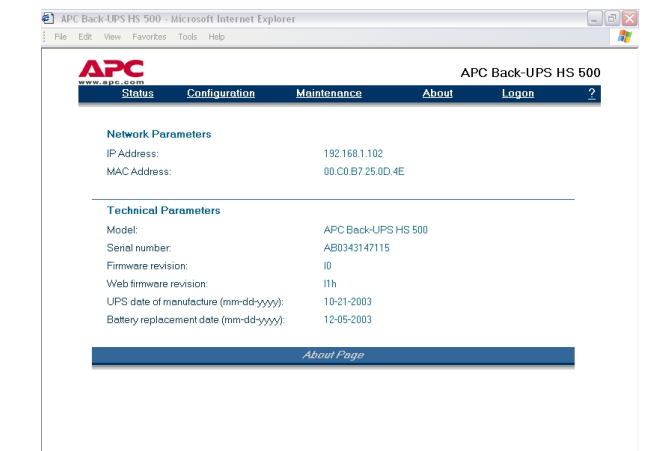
APC Back-UPS HS 500 - Microsoft Internet Explorer

File Edit View Favorites Tools Help

APC
www.apc.com

APC Back-UPS HS 500

Status Configuration Maintenance About Logon ?

Network Parameters

| IP Address: | 192.168.1.102 |
|---|---|
| MAC Address: | 00.C0.B7.25.0D.4E |

Technical Parameters

| Model: | APC Back-UPS HS 500 |
|---|---|
| Serial number: | AB0343147115 |
| Firmware revision: | I0 |
| Web firmware revision: | I1h |
| UPS date of manufacture (mm-dd-yyyy): | 10-21-2003 |
| Battery replacement date (mm-dd-yyyy): | 12-05-2003 |

About Page